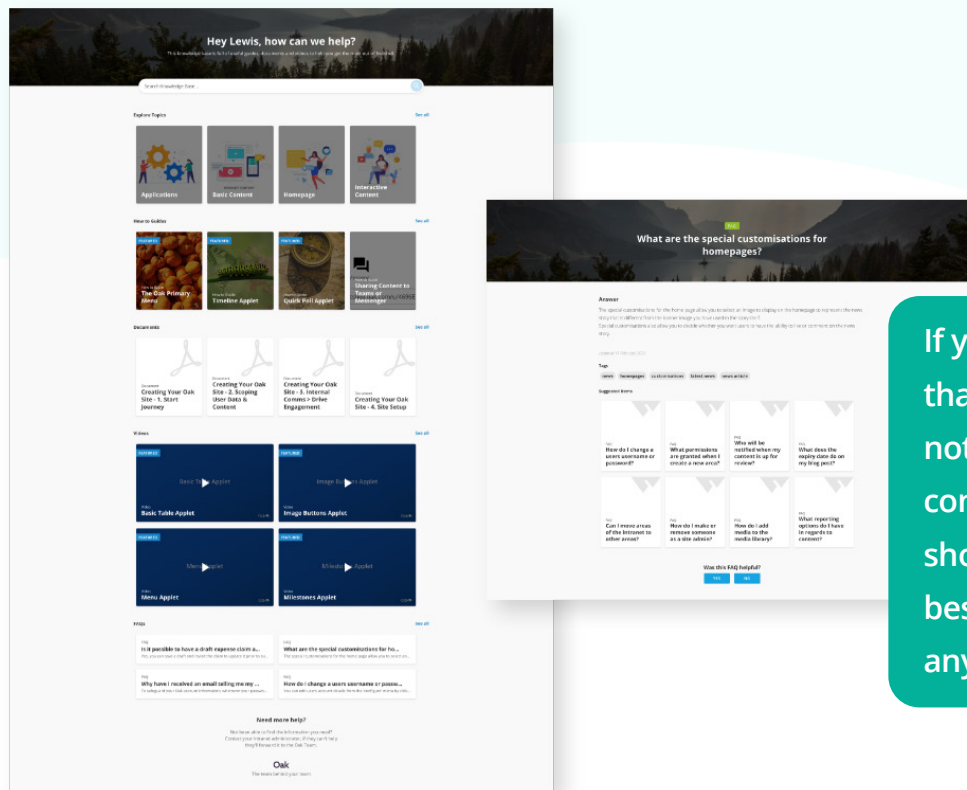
Hey Lewis, how can we help?

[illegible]

Search Knowledge Base...

Explore Topics

See all

Applications

Basic Content

Homepage

Interactive Content

How to Guides

See all

FEATURED

The Oak Primary Menu

FEATURED

Timeline Applet

FEATURED

Quick Poll Applet

Sharing Content to Teams or Messenger

Documents

See all

Creating Your Oak Site - 1. Start Journey

Creating Your Oak Site - 2. Scoping User Data & Content

Creating Your Oak Site - 3. Internal Comms > Drive Engagement

Creating Your Oak Site - 4. Site Setup

Videos

See all

FEATURED

Basic Table Applet

Basic Table Applet

FEATURED

Image Buttons Applet

Image Buttons Applet

FEATURED

Menu Applet

Menu Applet

FEATURED

Milestones Applet

Milestones Applet

FAQs

See all

Is it possible to have a draft expense claim a...

What are the special customisations for ho...

Why have I received an email telling me my ...

How do I change a users username or passw...

Need more help?

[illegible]

Oak

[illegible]

FAQ

What are the special customisations for homepages?

Answer

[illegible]

Tags

Suggested Items

How do I change a users username or password?

What permissions are granted when I create a new area?

Who will be notified when my content is up for review?

What does the expiry date do on my blog post?

Can I move areas of the Intranet to other areas?

How do I make or remove someone as a site admin?

How do I add media to the media library?

What reporting options do I have in regards to content?

Was this FAQ helpful?

Yes

No

If y
tha
not
con
sho
bes
any